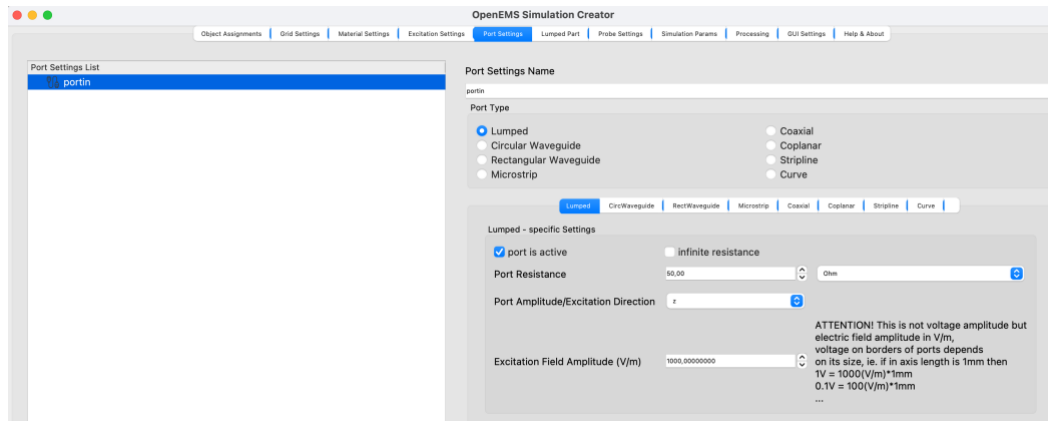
OpenEMS Simulation Creator

Object Assignments | Grid Settings | Material Settings | Excitation Settings | Port Settings | Lumped Part | Probe Settings | Simulation Params | Processing | GUI Settings | Help & About

Port Settings List

portin

Port Settings Name

portin

Port Type

Lumped
Circular Waveguide
Rectangular Waveguide
Microstrip

Coaxial
Coplanar
Stripline
Curve

Lumped | CircWaveguide | RectWaveguide | Microstrip | Coaxial | Coplanar | Stripline | Curve

Lumped - specific Settings

port is active

infinite resistance

Port Resistance

50,00

Ohm

Port Amplitude/Excitation Direction

z

Excitation Field Amplitude (V/m)

1000,00000000

ATTENTION! This is not voltage amplitude but electric field amplitude in V/m, voltage on borders of ports depends on its size, ie. if in axis length is 1mm then
1V = 1000(V/m)*1mm
0.1V = 100(V/m)*1mm
...